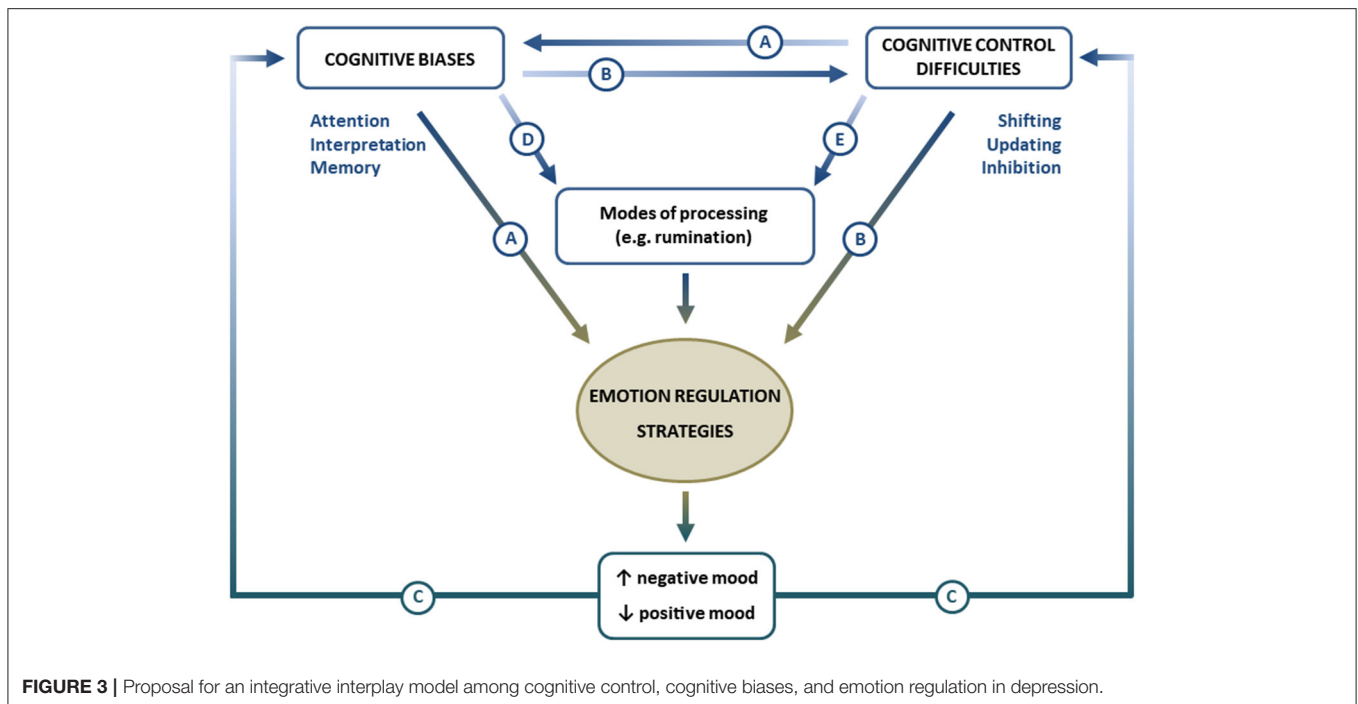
COGNITIVE BIASES

A

COGNITIVE CONTROL DIFFICULTIES

B

Attention
Interpretation
Memory

D

E

Shifting
Updating
Inhibition

Modes of processing
(e.g. rumination)

A

B

EMOTION REGULATION STRATEGIES

↑ negative mood
↓ positive mood

C

C

**FIGURE 3 |** Proposal for an integrative interplay model among cognitive control, cognitive biases, and emotion regulation in depression.